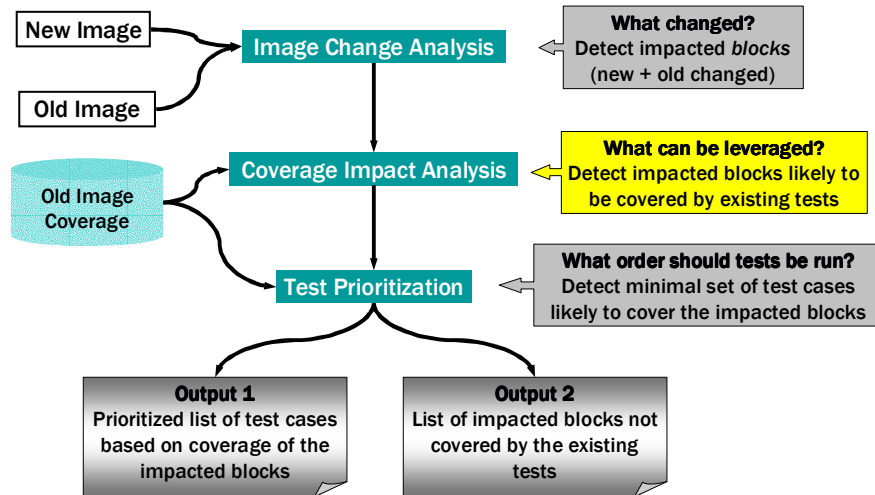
New Image

Old Image

Image Change Analysis

What changed?
Detect impacted *blocks*
(new + old changed)

Old Image Coverage

Coverage Impact Analysis

What can be leveraged?
Detect impacted blocks likely to be covered by existing tests

Test Prioritization

What order should tests be run?
Detect minimal set of test cases likely to cover the impacted blocks

Output 1
Prioritized list of test cases based on coverage of the impacted blocks

Output 2
List of impacted blocks not covered by the existing tests